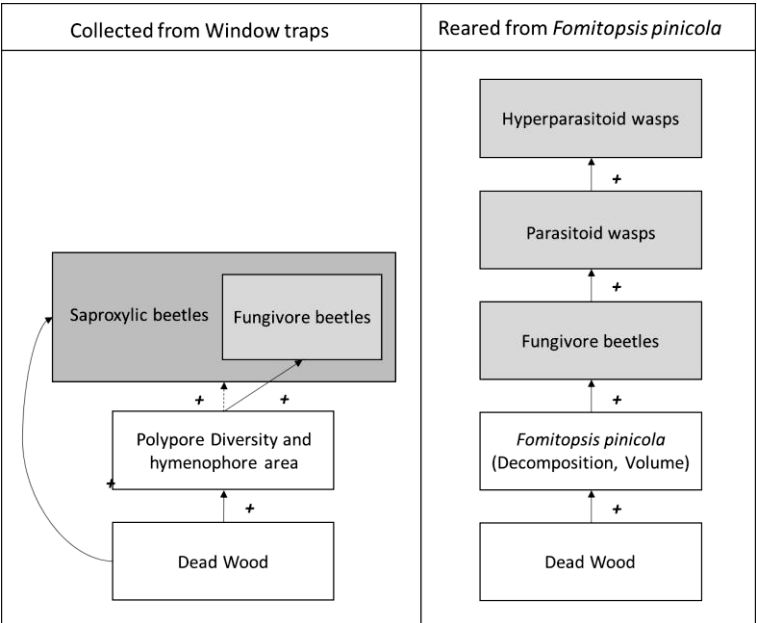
Collected from Window traps

Saproxylic beetles

Fungivore beetles

+

+

Polypore Diversity and hymenophore area

+

+

Dead Wood

Reared from *Fomitopsis pinicola*

Hyperparasitoid wasps

+

Parasitoid wasps

+

Fungivore beetles

+

*Fomitopsis pinicola* (Decomposition, Volume)

+

Dead Wood